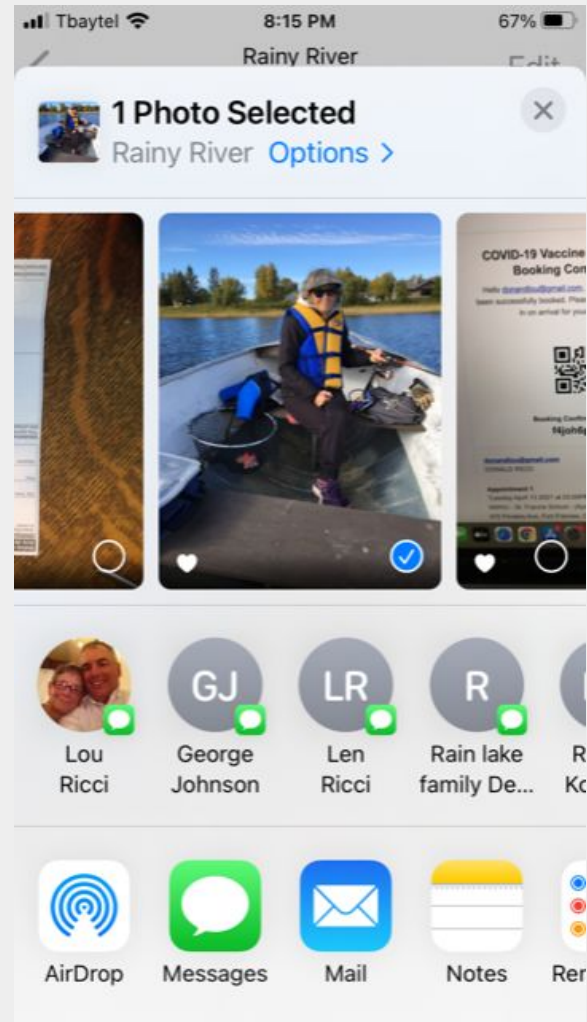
Tbaytel 8:15 PM 67%

Rainy River

Edit

1 Photo Selected

Rainy River Options >

COVID-19 Vaccine Booking Con

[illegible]

Booking Confirmation

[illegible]

GJ

LR

R

Lou Ricci

George Johnson

Len Ricci

Rain lake family De...

R Ko

AirDrop

Messages

Mail

Notes

Rer